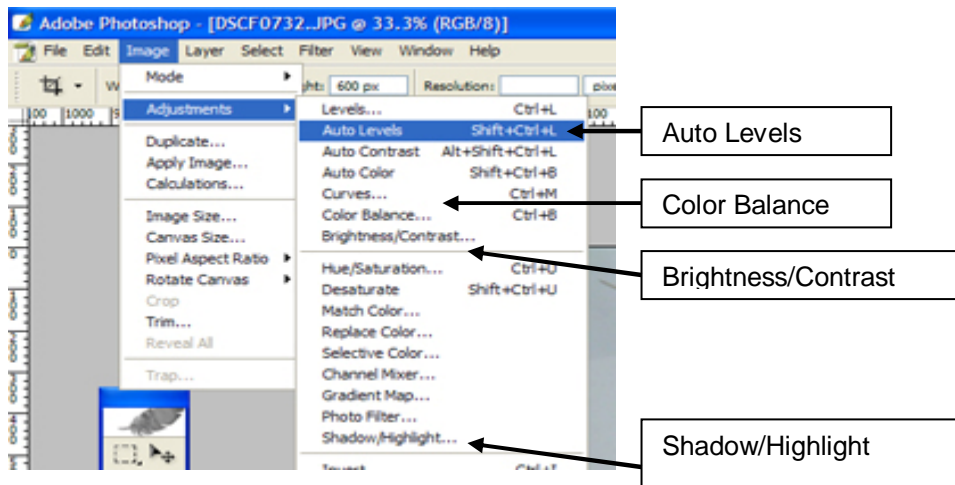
Adobe Photoshop - [DSCF0732.JPG @ 33.3% (RGB/8)]

File Edit Image Layer Select Filter View Window Help

ght: 600 px Resolution: pixe

Mode
Adjustments
Duplicate...
Apply Image...
Calculations...
Image Size...
Canvas Size...
Pixel Aspect Ratio
Rotate Canvas
Crop
Trim...
Reveal All
Trap...

Levels... Ctrl+L
Auto Levels Shift+Ctrl+L
Auto Contrast Alt+Shift+Ctrl+L
Auto Color Shift+Ctrl+B
Curves... Ctrl+M
Color Balance... Ctrl+B
Brightness/Contrast...
Hue/Saturation... Ctrl+U
Desaturate Shift+Ctrl+U
Match Color...
Replace Color...
Selective Color...
Channel Mixer...
Gradient Map...
Photo Filter...
Shadow/Highlight...
Invert Ctrl+I

Auto Levels

Color Balance

Brightness/Contrast

Shadow/Highlight